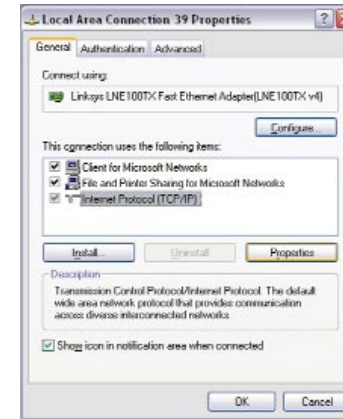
Local Area Connection 39 Properties

? X

General | Authentication | Advanced

Connect using:

Linksys LNE100TX Fast Ethernet Adapter(LNE100TX v4)

Configure...

This connection uses the following items:

Client for Microsoft Networks

File and Printer Sharing for Microsoft Networks

Internet Protocol (TCP/IP)

Install... | Uninstall | Properties

Description

Transmission Control Protocol/Internet Protocol. The default wide area network protocol that provides communication across diverse interconnected networks.

Show icon in notification area when connected

OK | Cancel